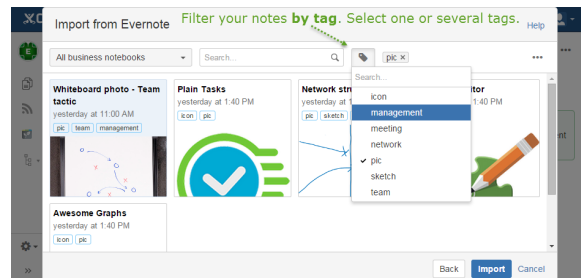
Import from Evernote

Filter your notes **by tag**. Select one or several tags.

Help

All business notebooks

Search...

pic ×

...

Search...

icon

management

meeting

network

✓ pic

sketch

team

Whiteboard photo - Team tactic
yesterday at 11:00 AM
pic team management

Plain Tasks
yesterday at 1:40 PM
icon pic

Network str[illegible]
yesterday at 1:40 PM
pic sketch

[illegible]tor
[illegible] 1:40 PM

Awesome Graphs
yesterday at 1:40 PM
icon pic

Back

Import

Cancel